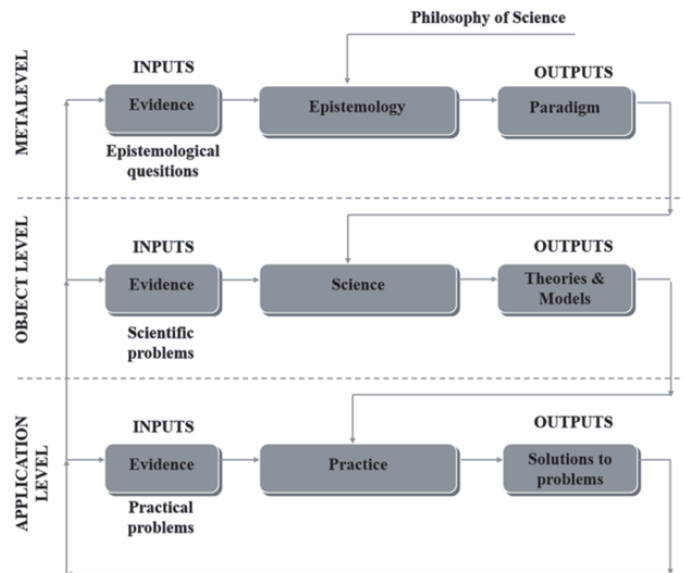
Philosophy of Science

METALEVEL

INPUTS

Evidence

Epistemological quesitions

Epistemology

OUTPUTS

Paradigm

OBJECT LEVEL

INPUTS

Evidence

Scientific problems

Science

OUTPUTS

Theories & Models

APPLICATION LEVEL

INPUTS

Evidence

Practical problems

Practice

OUTPUTS

Solutions to problems